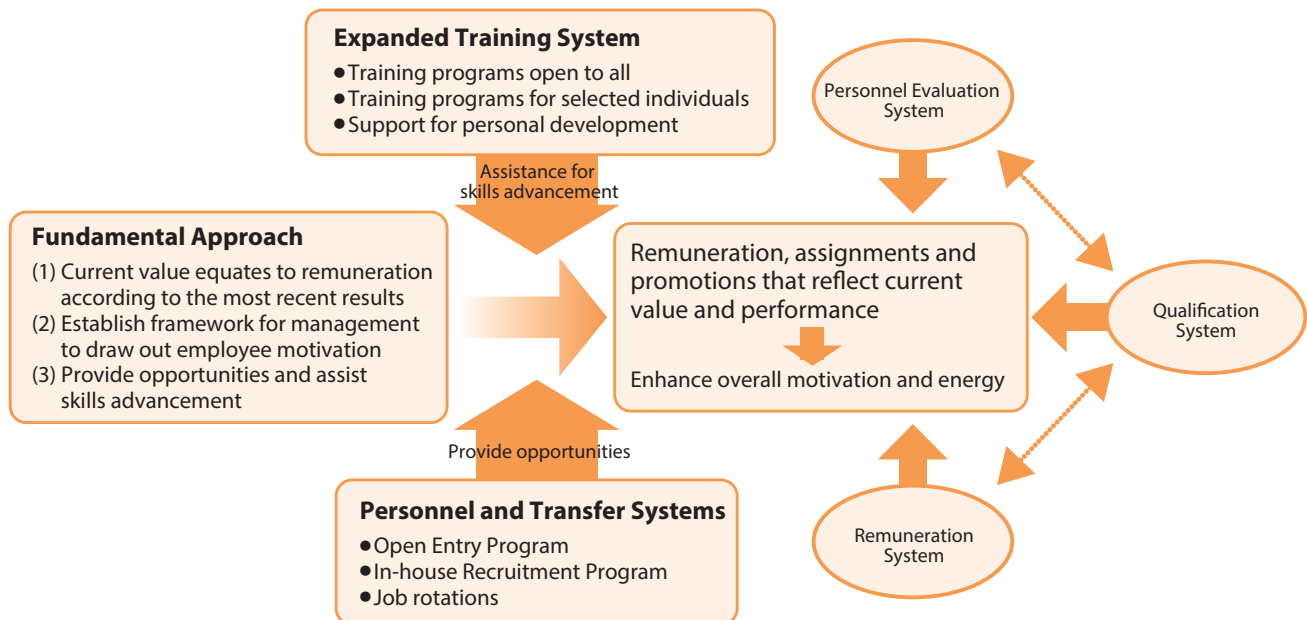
Expanded Training System
●Training programs open to all
●Training programs for selected individuals
●Support for personal development

Assistance for skills advancement

Personnel Evaluation System

Fundamental Approach
(1) Current value equates to remuneration according to the most recent results
(2) Establish framework for management to draw out employee motivation
(3) Provide opportunities and assist skills advancement

Remuneration, assignments and promotions that reflect current value and performance

Enhance overall motivation and energy

Qualification System

Provide opportunities

Personnel and Transfer Systems
●Open Entry Program
●In-house Recruitment Program
●Job rotations

Remuneration System